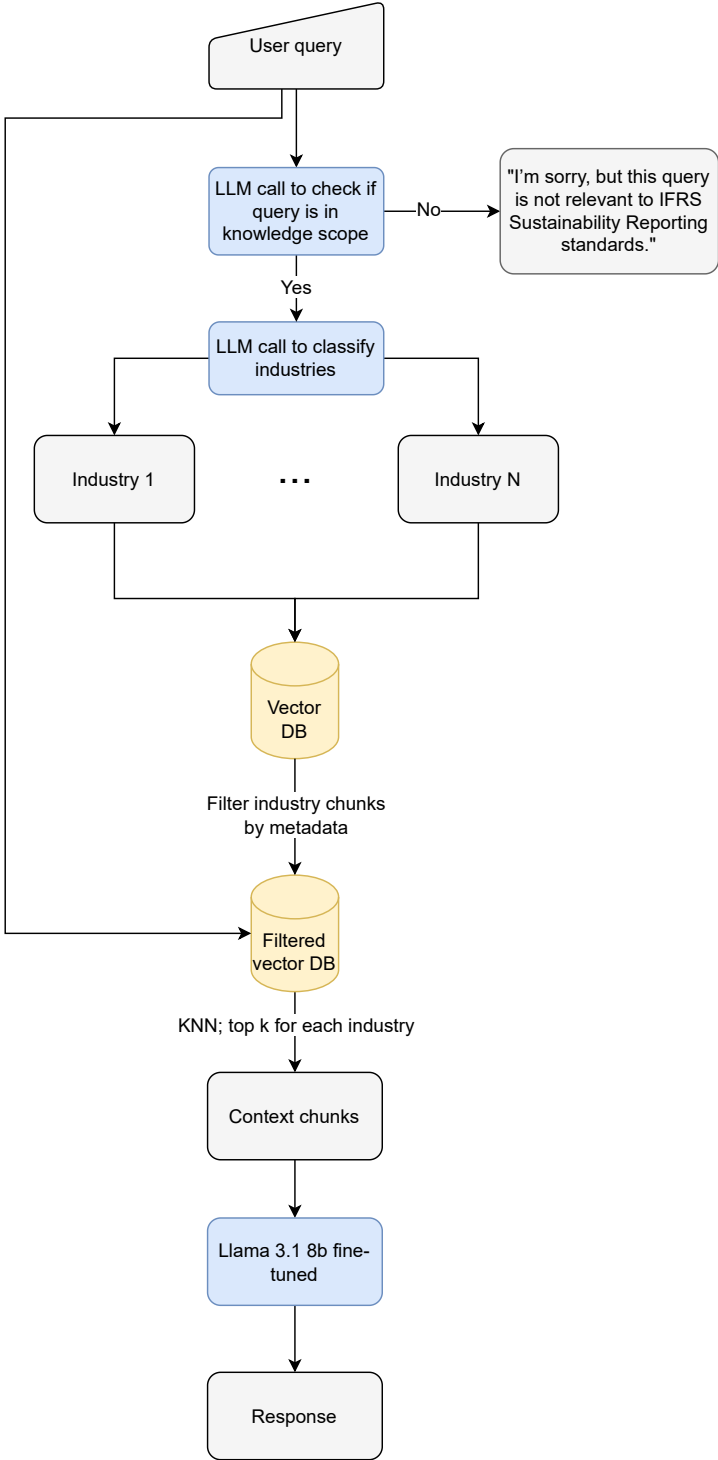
User query

LLM call to check if query is in knowledge scope

No

"I'm sorry, but this query is not relevant to IFRS Sustainability Reporting standards."

Yes

LLM call to classify industries

Industry 1

...

Industry N

Vector DB

Filter industry chunks by metadata

Filtered vector DB

KNN; top k for each industry

Context chunks

Llama 3.1 8b fine-tuned

Response